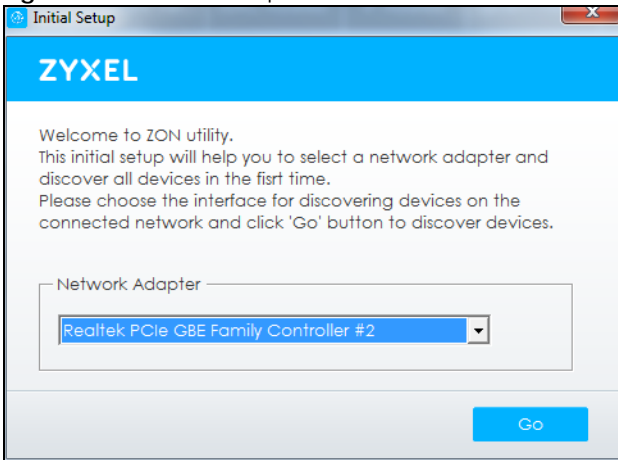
Initial Setup

ZYXEL

Welcome to ZON utility.
This initial setup will help you to select a network adapter and discover all devices in the fisrt time.
Please choose the interface for discovering devices on the connected network and click 'Go' button to discover devices.

Network Adapter

Realtek PCIe GBE Family Controller #2

Go